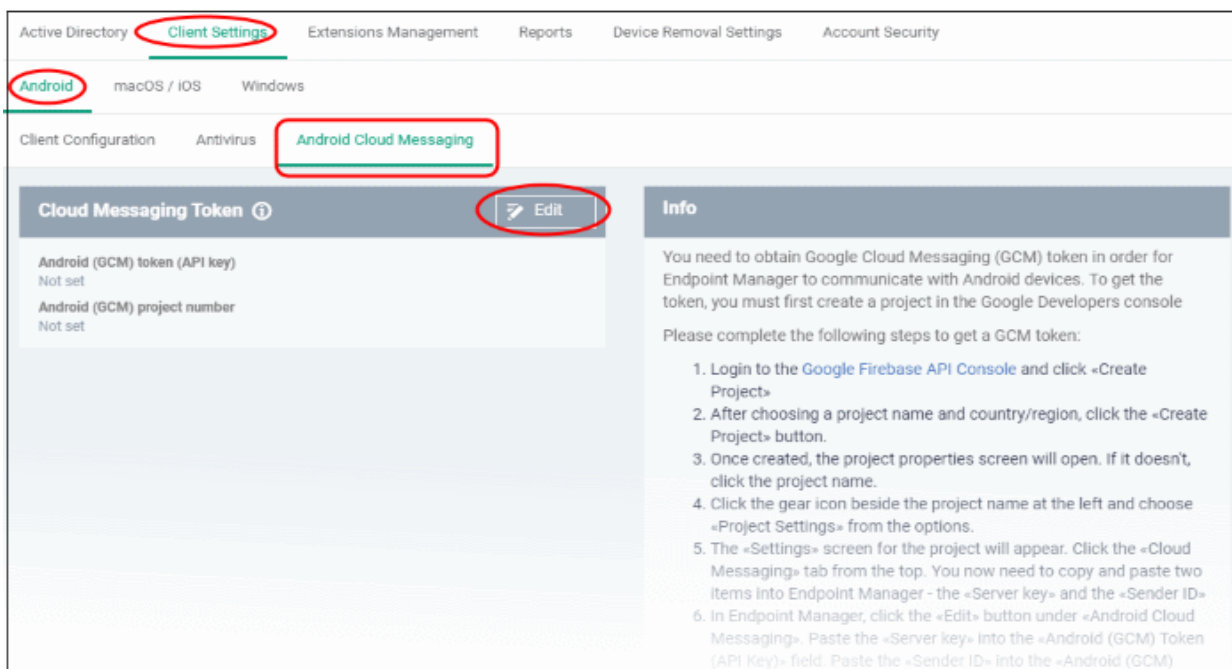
Active Directory Client Settings Extensions Management Reports Device Removal Settings Account Security

Android macOS / iOS Windows

Client Configuration Antivirus Android Cloud Messaging

Cloud Messaging Token ⓘ

Edit

Android (GCM) token (API key)
Not set
Android (GCM) project number
Not set

Info

You need to obtain Google Cloud Messaging (GCM) token in order for Endpoint Manager to communicate with Android devices. To get the token, you must first create a project in the Google Developers console

Please complete the following steps to get a GCM token:

1. Login to the Google Firebase API Console and click «Create Project»
2. After choosing a project name and country/region, click the «Create Project» button.
3. Once created, the project properties screen will open. If it doesn't, click the project name.
4. Click the gear icon beside the project name at the left and choose «Project Settings» from the options.
5. The «Settings» screen for the project will appear. Click the «Cloud Messaging» tab from the top. You now need to copy and paste two items into Endpoint Manager - the «Server key» and the «Sender ID»
6. In Endpoint Manager, click the «Edit» button under «Android Cloud Messaging». Paste the «Server key» into the «Android (GCM) Token (API Key)» field. Paste the «Sender ID» into the «Android (GCM) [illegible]